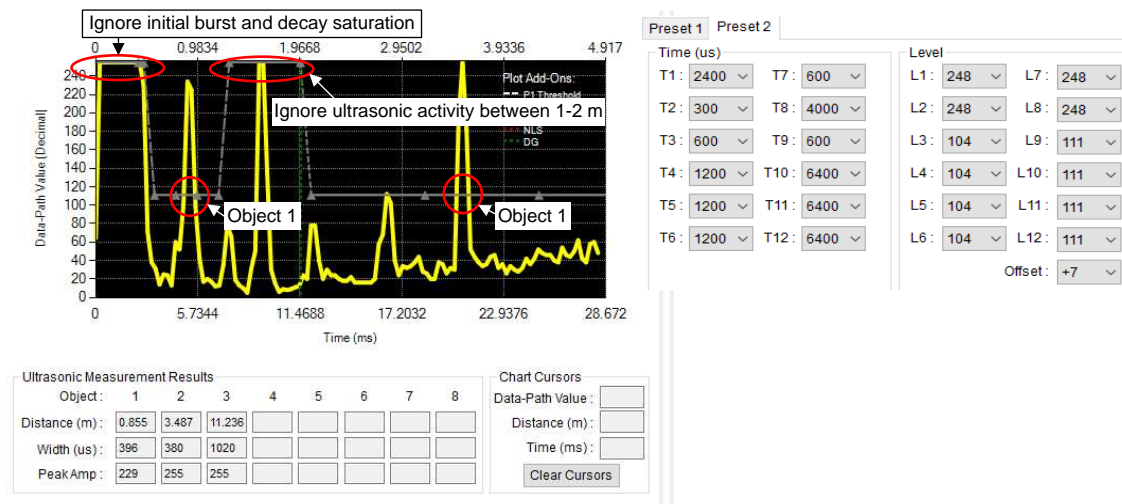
Ignore initial burst and decay saturation

0 0.9834 1.9668 2.9502 3.9336 4.917

Plot Add-Ons:
P1 Threshold
NLS
DG

Ignore ultrasonic activity between 1-2 m

Object 1
Object 1

Data-Path Value [Decimal]
240 220 200 180 160 140 120 100 80 60 40 20 0

0 5.7344 11.4688 17.2032 22.9376 28.672
Time (ms)

Ultrasonic Measurement Results

| Object : | 1 | 2 | 3 | 4 | 5 | 6 | 7 | 8 |
|---|---|---|---|---|---|---|---|---|
| Distance (m) : | 0.855 | 3.487 | 11.236 | | | | | |
| Width (us) : | 396 | 380 | 1020 | | | | | |
| Peak Amp : | 229 | 255 | 255 | | | | | |

Chart Cursors
Data-Path Value :
Distance (m) :
Time (ms) :
Clear Cursors

Preset 1 Preset 2

Time (us)

| | | | |
|---|---|---|---|
| T1 : | 2400 | T7 : | 600 |
| T2 : | 300 | T8 : | 4000 |
| T3 : | 600 | T9 : | 600 |
| T4 : | 1200 | T10 : | 6400 |
| T5 : | 1200 | T11 : | 6400 |
| T6 : | 1200 | T12 : | 6400 |

Level

| | | | |
|---|---|---|---|
| L1 : | 248 | L7 : | 248 |
| L2 : | 248 | L8 : | 248 |
| L3 : | 104 | L9 : | 111 |
| L4 : | 104 | L10 : | 111 |
| L5 : | 104 | L11 : | 111 |
| L6 : | 104 | L12 : | 111 |

Offset : +7